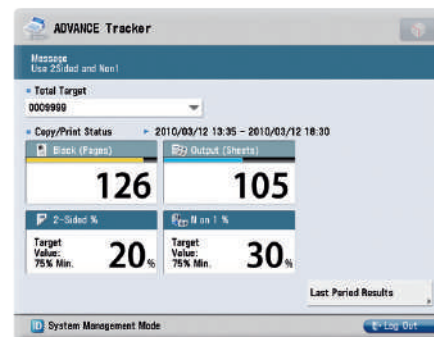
ADVANCE Tracker

Message
Use 2Sided and Non1

• Total Target
0009999

• Copy/Print Status ▸ 2010/03/12 13:35 - 2010/03/12 18:30

Black (Pages)
126

Output (Sheets)
105

2-Sided %
Target Value: 75% Min.
20%

N on 1 %
Target Value: 75% Min.
30%

Last Period Results

System Management Mode

Log Out